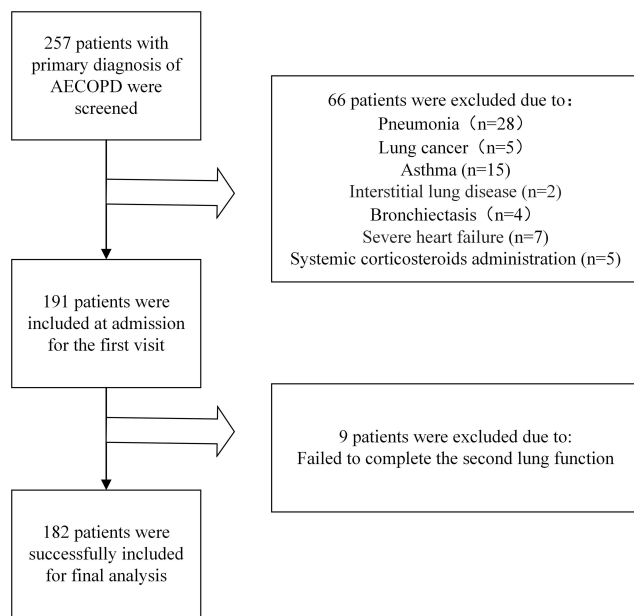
257 patients with primary diagnosis of AECOPD were screened

66 patients were excluded due to：
Pneumonia（n=28）
Lung cancer（n=5）
Asthma (n=15)
Interstitial lung disease (n=2)
Bronchiectasis（n=4）
Severe heart failure (n=7)
Systemic corticosteroids administration (n=5)

191 patients were included at admission for the first visit

9 patients were excluded due to:
Failed to complete the second lung function

182 patients were successfully included for final analysis